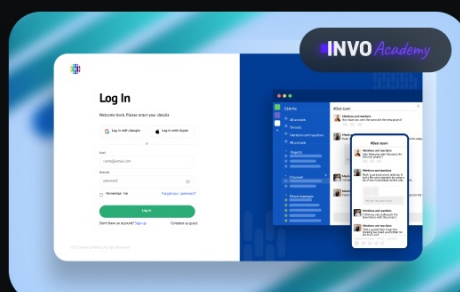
INVO Academy

Log In

Welcome back. Please enter your details

Log in with Google

Log in with Apple

or

Email

name@email.com

Password

password

Remember me

Forgot your password?

Log in

Don't have an account? Sign up

Continue as guest

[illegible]

Threads

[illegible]

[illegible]